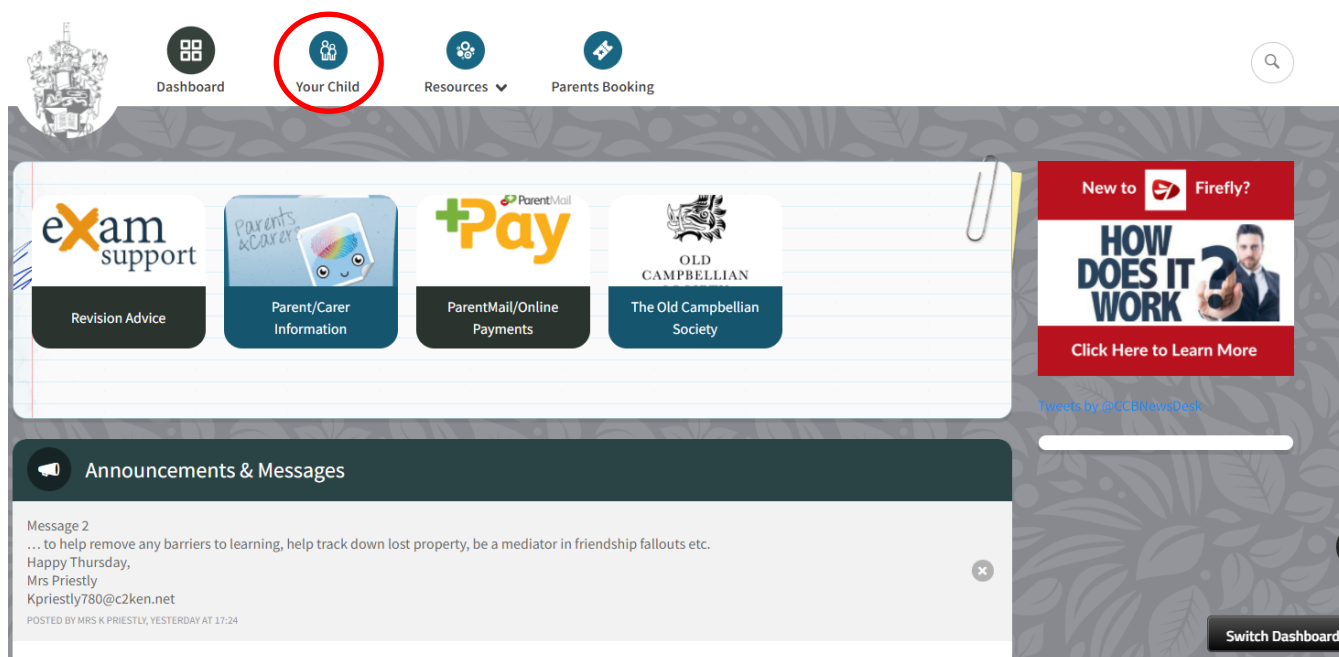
Dashboard

Your Child

Resources

Parents Booking

exam support

Revision Advice

Parents & Carers

Parent/Carer Information

ParentMail Pay

ParentMail/Online Payments

OLD CAMPBELLIAN

The Old Campbellian Society

New to Firefly?

HOW DOES IT WORK?

Click Here to Learn More

Tweets by @CCBNewsDesk

Announcements & Messages

Message 2
… to help remove any barriers to learning, help track down lost property, be a mediator in friendship fallouts etc.
Happy Thursday,
Mrs Priestly
Kpriestly780@c2ken.net

POSTED BY MRS K PRIESTLY, YESTERDAY AT 17:24

Switch Dashboard